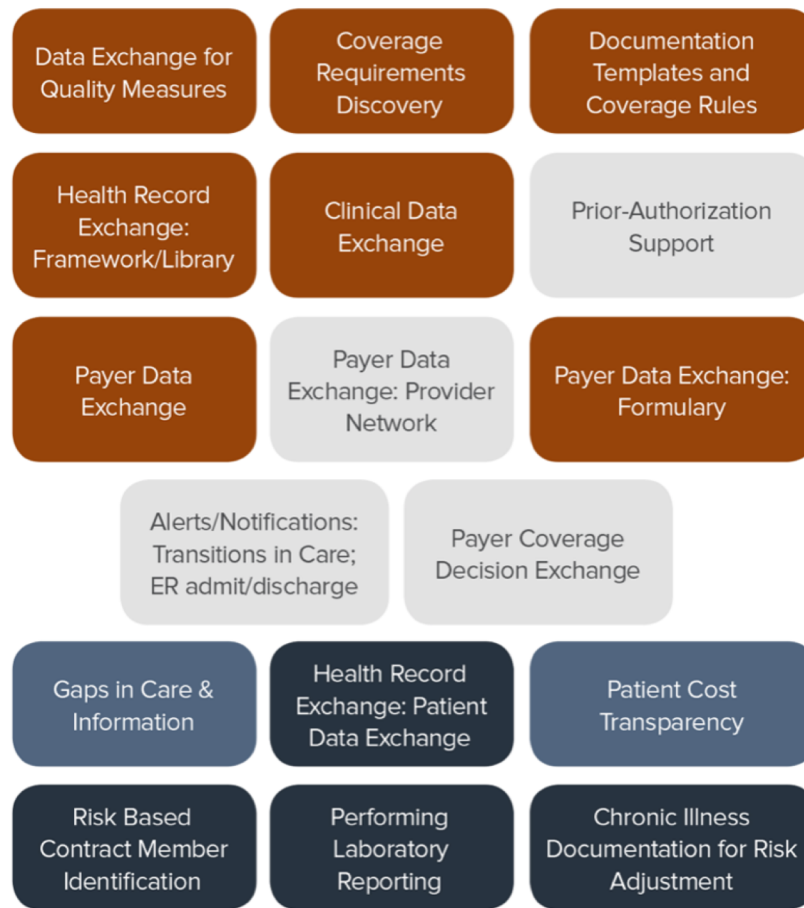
Data Exchange for Quality Measures

Coverage Requirements Discovery

Documentation Templates and Coverage Rules

Health Record Exchange: Framework/Library

Clinical Data Exchange

Prior-Authorization Support

Payer Data Exchange

Payer Data Exchange: Provider Network

Payer Data Exchange: Formulary

Alerts/Notifications: Transitions in Care; ER admit/discharge

Payer Coverage Decision Exchange

Gaps in Care & Information

Health Record Exchange: Patient Data Exchange

Patient Cost Transparency

Risk Based Contract Member Identification

Performing Laboratory Reporting

Chronic Illness Documentation for Risk Adjustment